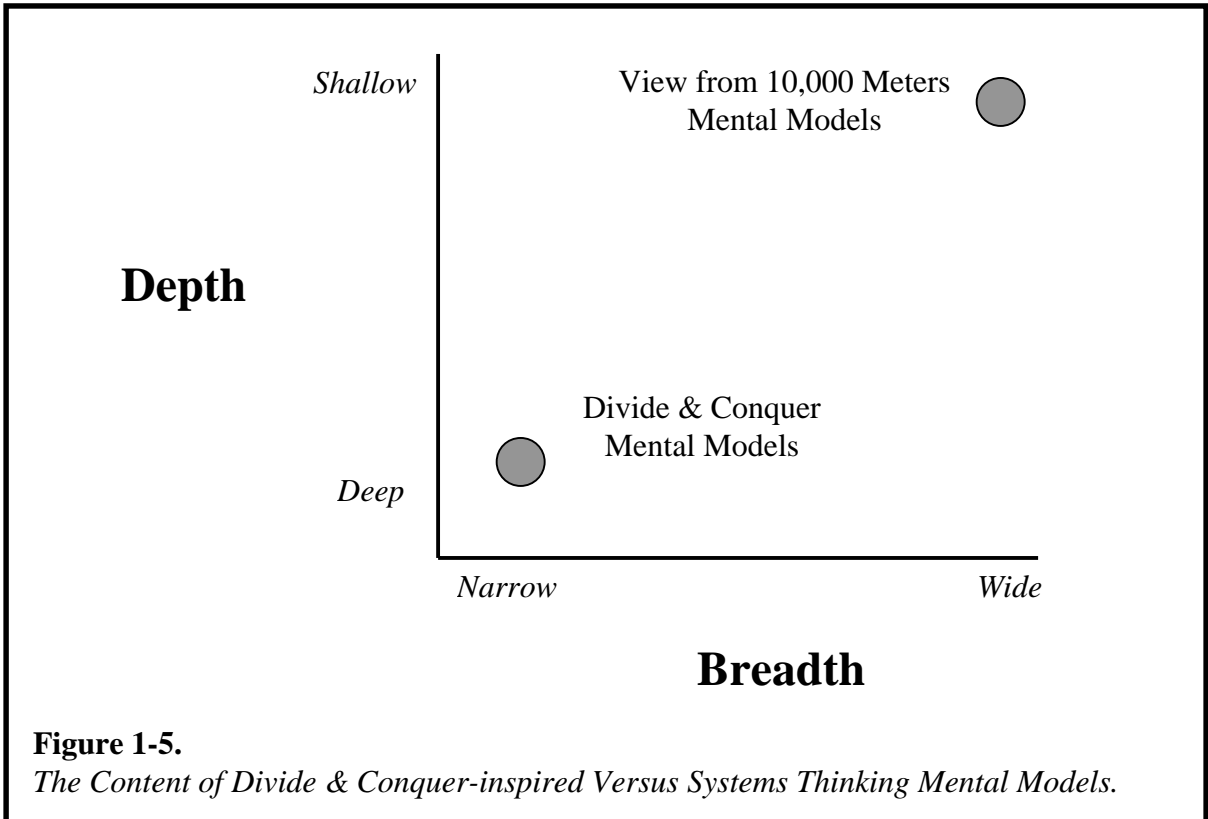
Shallow

View from 10,000 Meters
Mental Models

Depth

Divide & Conquer
Mental Models

Deep

Narrow

Wide

Breadth

**Figure 1-5.**
*The Content of Divide & Conquer-inspired Versus Systems Thinking Mental Models.*